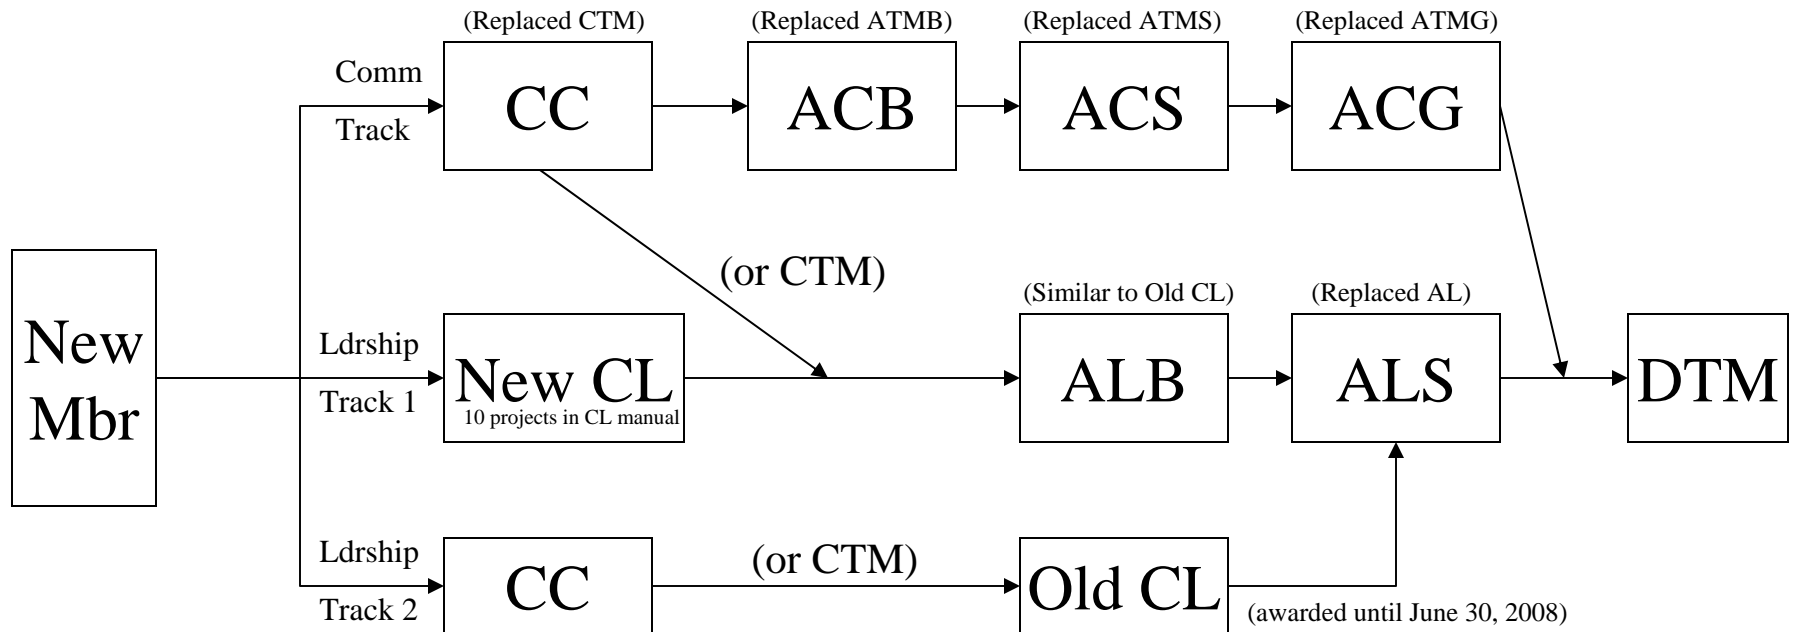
(Replaced CTM)
(Replaced ATMB)
(Replaced ATMS)
(Replaced ATMG)

Comm Track
CC
ACB
ACS
ACG

New Mbr

(or CTM)

(Similar to Old CL)
(Replaced AL)

Ldrship Track 1
New CL
10 projects in CL manual
ALB
ALS
DTM

Ldrship Track 2
CC
(or CTM)
Old CL
(awarded until June 30, 2008)